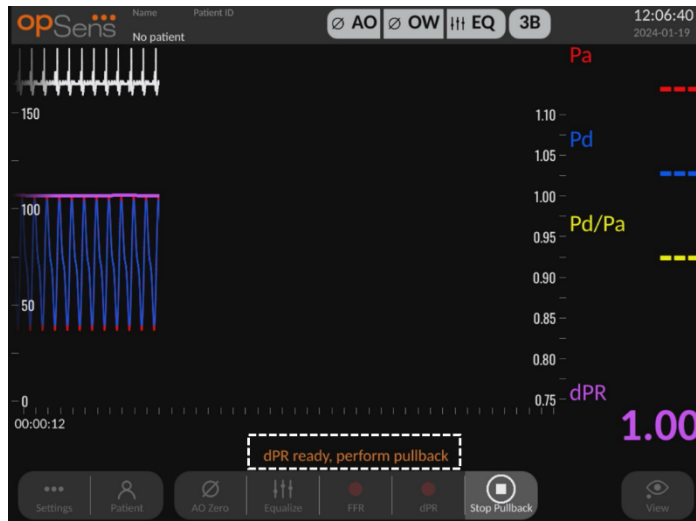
opSens
Name
Patient ID
No patient
Ø AO
Ø OW
EQ
3B
12:06:40
2024-01-19

Pa
Pd
Pd/Pa
dPR
1.00

150
100
50
0
00:00:12

1.10
1.05
1.00
0.95
0.90
0.85
0.80
0.75

dPR ready, perform pullback

Settings
Patient
AO Zero
Equalize
FFR
dPR
Stop Pullback
View